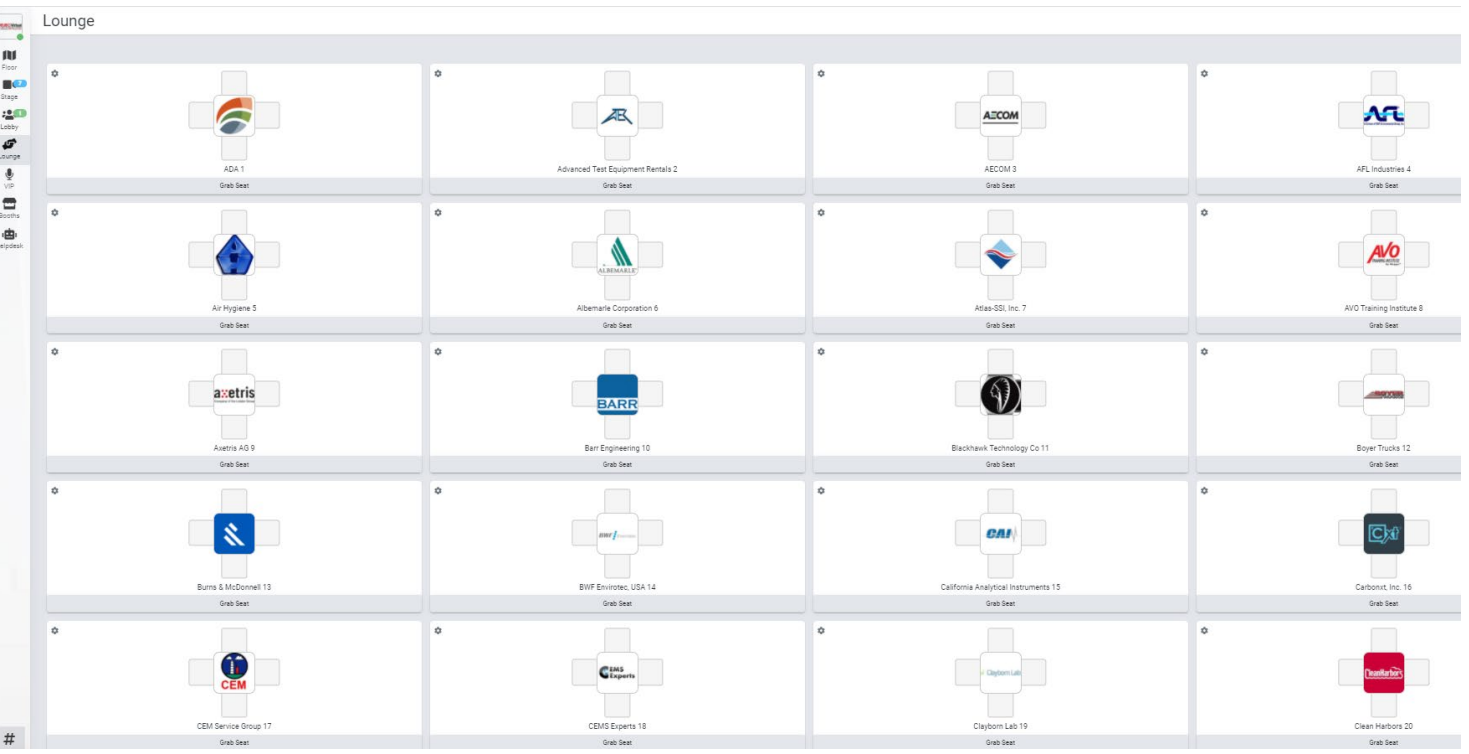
Lounge

Floor
Stage
Lobby
Lounge
VIP
Booths
elpdesk

ADA 1
Grab Seat

Advanced Test Equipment Rentals 2
Grab Seat

AECOM
AECOM 3
Grab Seat

AFL
AFL Industries 4
Grab Seat

Air Hygiene 5
Grab Seat

ALBEMARLE
Albemarle Corporation 6
Grab Seat

Atlas-SSI, Inc. 7
Grab Seat

AVO
AVO Training Institute 8
Grab Seat

axetris
Axetris AG 9
Grab Seat

BARR
Barr Engineering 10
Grab Seat

Blackhawk Technology Co 11
Grab Seat

Boyer Trucks 12
Grab Seat

Burns & McDonnell 13
Grab Seat

BWF
BWF Envirotec, USA 14
Grab Seat

CAI
California Analytical Instruments 15
Grab Seat

Cxt
Carbonxt, Inc. 16
Grab Seat

CEM
CEM Service Group 17
Grab Seat

CEMS Experts
CEMS Experts 18
Grab Seat

Clayborn Lab
Clayborn Lab 19
Grab Seat

Clean Harbors
Clean Harbors 20
Grab Seat

#